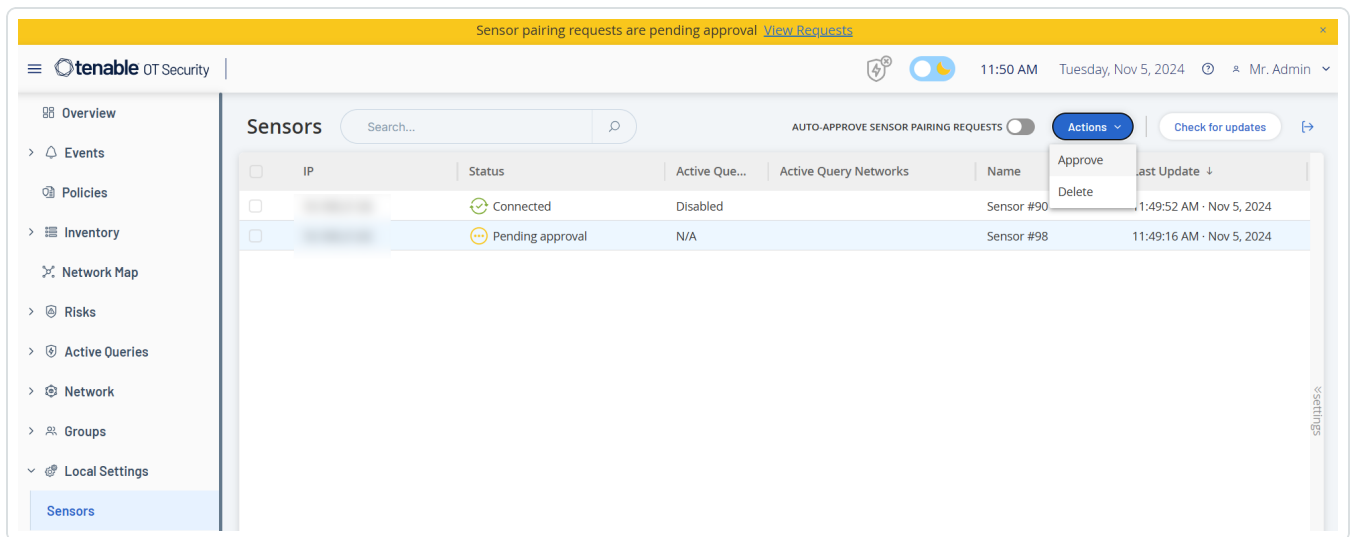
Sensor pairing requests are pending approval View Requests ×

tenable OT Security

11:50 AM Tuesday, Nov 5, 2024 Mr. Admin

Overview
Events
Policies
Inventory
Network Map
Risks
Active Queries
Network
Groups
Local Settings
Sensors

Sensors Search...

AUTO-APPROVE SENSOR PAIRING REQUESTS Actions Check for updates

Approve
Delete

| | IP | Status | Active Que... | Active Query Networks | Name | Last Update ↓ |
|---|---|---|---|---|---|---|
| | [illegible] | Connected | Disabled | | Sensor #90 | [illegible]1:49:52 AM · Nov 5, 2024 |
| | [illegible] | Pending approval | N/A | | Sensor #98 | 11:49:16 AM · Nov 5, 2024 |

«settings